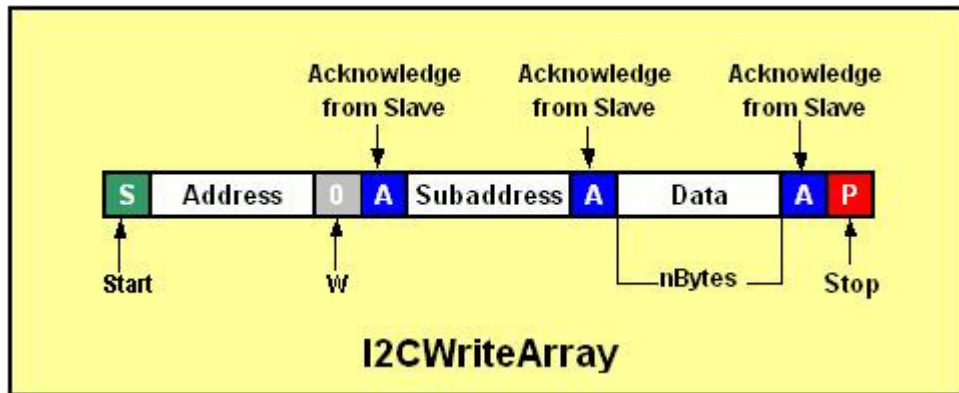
Acknowledge from Slave

Acknowledge from Slave

Acknowledge from Slave

| S | Address | 0 | A | Subaddress | A | Data | A | P |
|---|---|---|---|---|---|---|---|---|

Start

W

nBytes

Stop

I2CWriteArray